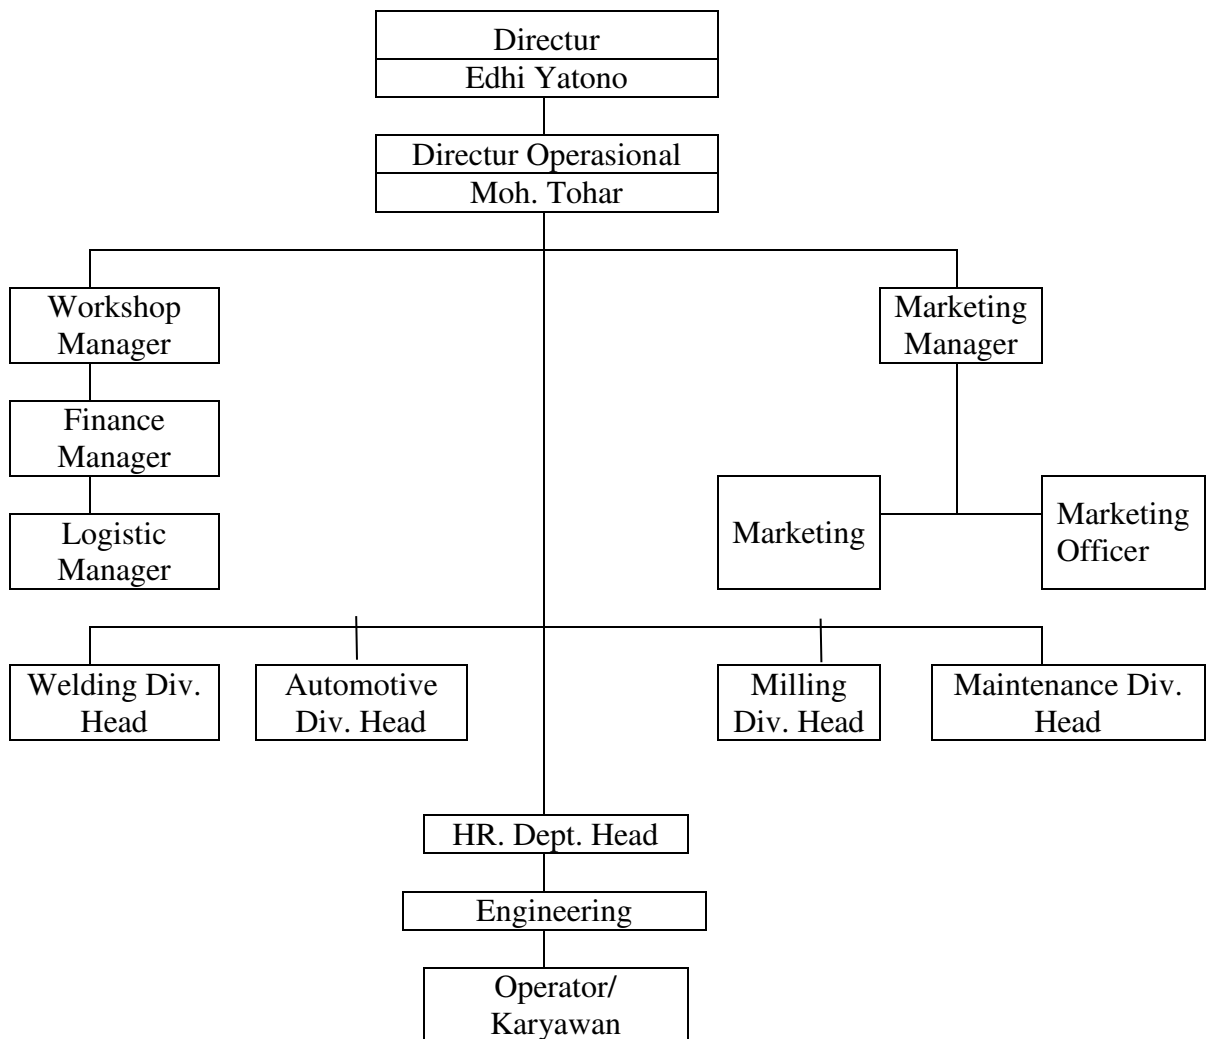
Directur
Edhi Yatono

Directur Operasional
Moh. Tohar

Workshop Manager

Finance Manager

Logistic Manager

Marketing Manager

Marketing

Marketing Officer

Welding Div. Head

Automotive Div. Head

Milling Div. Head

Maintenance Div. Head

HR. Dept. Head

Engineering

Operator/ Karyawan